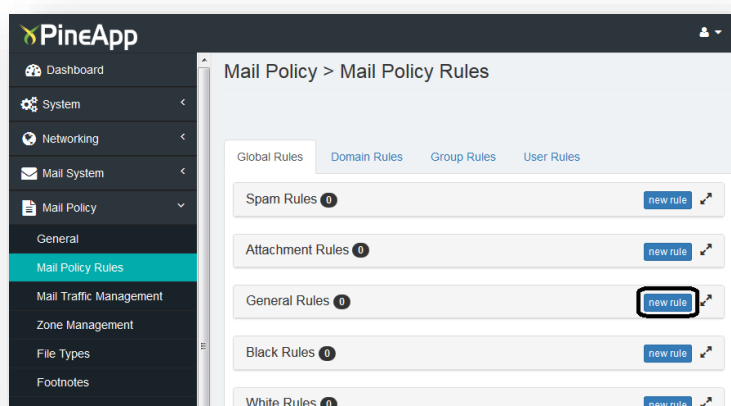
PineApp

Dashboard
System
Networking
Mail System
Mail Policy
General
Mail Policy Rules
Mail Traffic Management
Zone Management
File Types
Footnotes

Mail Policy > Mail Policy Rules

Global Rules | Domain Rules | Group Rules | User Rules

Spam Rules 0 new rule
Attachment Rules 0 new rule
General Rules 0 new rule
Black Rules 0 new rule
White Rules 0 new rule